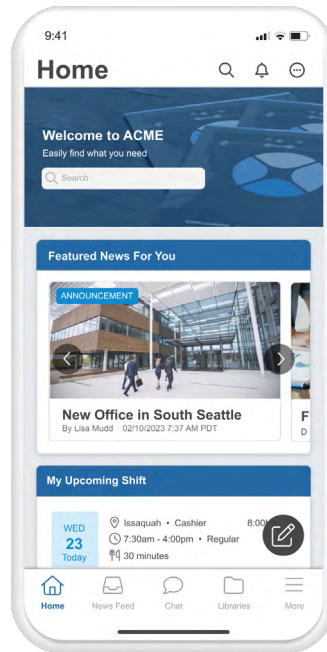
9:41

Home

Welcome to ACME
Easily find what you need

Search

Featured News For You

ANNOUNCEMENT

New Office in South Seattle
By Lisa Mudd 02/10/2023 7:37 AM PDT

F
D

My Upcoming Shift

WED
23
Today

Issaquah • Cashier
7:30am - 4:00pm • Regular
30 minutes

8:00

Home News Feed Chat Libraries More